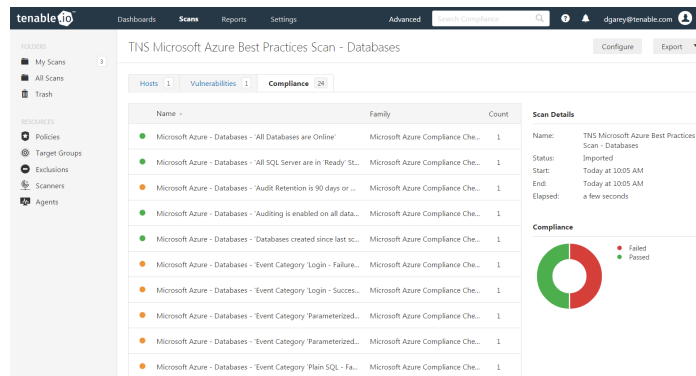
tenable.io Dashboards Scans Reports Settings Advanced Search Compliance ? dgarey@tenable.com

FOLDERS
My Scans 3
All Scans
Trash

RESOURCES
Policies
Target Groups
Exclusions
Scanners
Agents

TNS Microsoft Azure Best Practices Scan - Databases

Configure Export

Hosts 1 Vulnerabilities 1 Compliance 24

| Name | Family | Count |
|---|---|---|
| Microsoft Azure - Databases - 'All Databases are Online' | Microsoft Azure Compliance Che... | 1 |
| Microsoft Azure - Databases - 'All SQL Server are in 'Ready' St... | Microsoft Azure Compliance Che... | 1 |
| Microsoft Azure - Databases - 'Audit Retention is 90 days or ... | Microsoft Azure Compliance Che... | 1 |
| Microsoft Azure - Databases - 'Auditing is enabled on all data... | Microsoft Azure Compliance Che... | 1 |
| Microsoft Azure - Databases - 'Databases created since last sc... | Microsoft Azure Compliance Che... | 1 |
| Microsoft Azure - Databases - 'Event Category 'Login - Failure... | Microsoft Azure Compliance Che... | 1 |
| Microsoft Azure - Databases - 'Event Category 'Login - Succes... | Microsoft Azure Compliance Che... | 1 |
| Microsoft Azure - Databases - 'Event Category 'Parameterized... | Microsoft Azure Compliance Che... | 1 |
| Microsoft Azure - Databases - 'Event Category 'Parameterized... | Microsoft Azure Compliance Che... | 1 |
| Microsoft Azure - Databases - 'Event Category 'Plain SQL - Fa... | Microsoft Azure Compliance Che... | 1 |

Scan Details

Name: TNS Microsoft Azure Best Practices Scan - Databases
Status: Imported
Start: Today at 10:05 AM
End: Today at 10:05 AM
Elapsed: a few seconds

Compliance

Failed
Passed